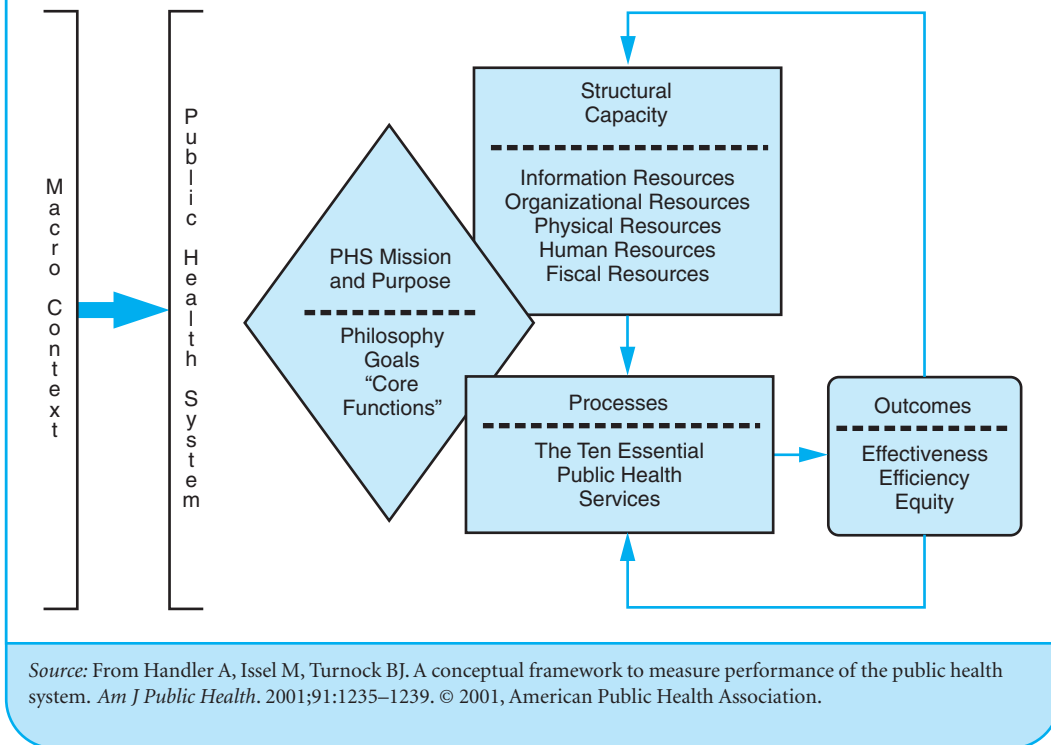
Macro Context

Public Health System

PHS Mission and Purpose

Philosophy
Goals
"Core Functions"

Structural Capacity

Information Resources
Organizational Resources
Physical Resources
Human Resources
Fiscal Resources

Processes

The Ten Essential Public Health Services

Outcomes

Effectiveness
Efficiency
Equity

Source: From Handler A, Issel M, Turnock BJ. A conceptual framework to measure performance of the public health system. Am J Public Health. 2001;91:1235–1239. © 2001, American Public Health Association.